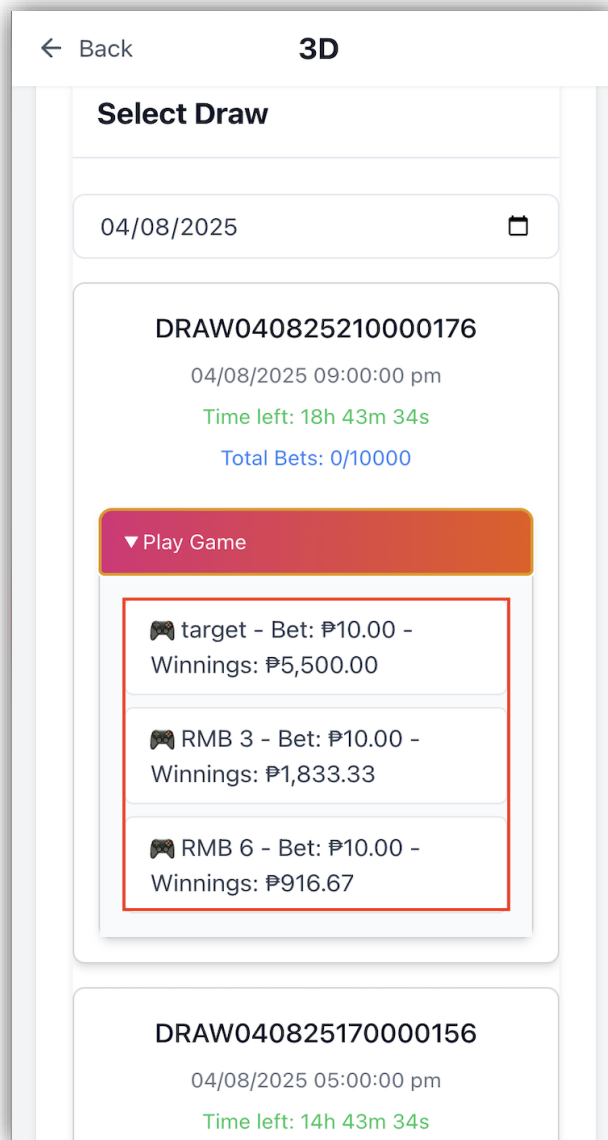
← Back
3D

Select Draw

04/08/2025

DRAW040825210000176
04/08/2025 09:00:00 pm
Time left: 18h 43m 34s
Total Bets: 0/10000

▼Play Game

🎮 target - Bet: ₱10.00 - Winnings: ₱5,500.00

🎮 RMB 3 - Bet: ₱10.00 - Winnings: ₱1,833.33

🎮 RMB 6 - Bet: ₱10.00 - Winnings: ₱916.67

DRAW040825170000156
04/08/2025 05:00:00 pm
Time left: 14h 43m 34s